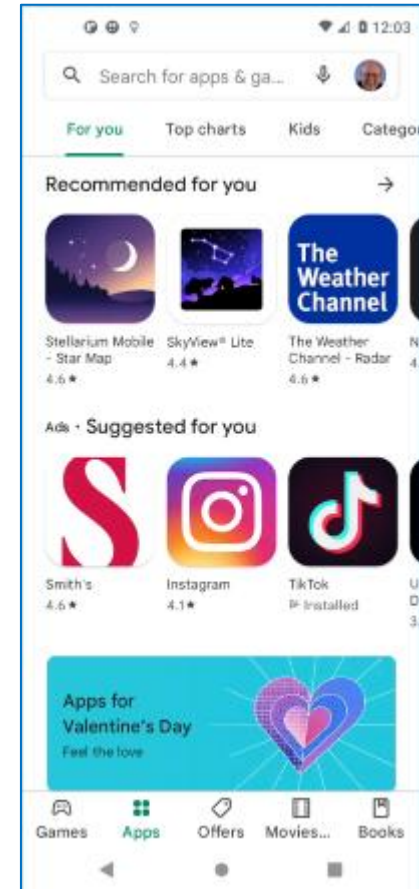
12:03

Search for apps & ga...

For you Top charts Kids Categor

Recommended for you →

The Weather Channel

Stellarium Mobile - Star Map
4.6 ★

SkyView® Lite
4.4 ★

The Weather Channel - Radar
4.6 ★

Ads · Suggested for you

Smith's
4.6 ★

Instagram
4.1★

TikTok
Installed

Apps for Valentine's Day
Feel the love

Games Apps Offers Movies... Books